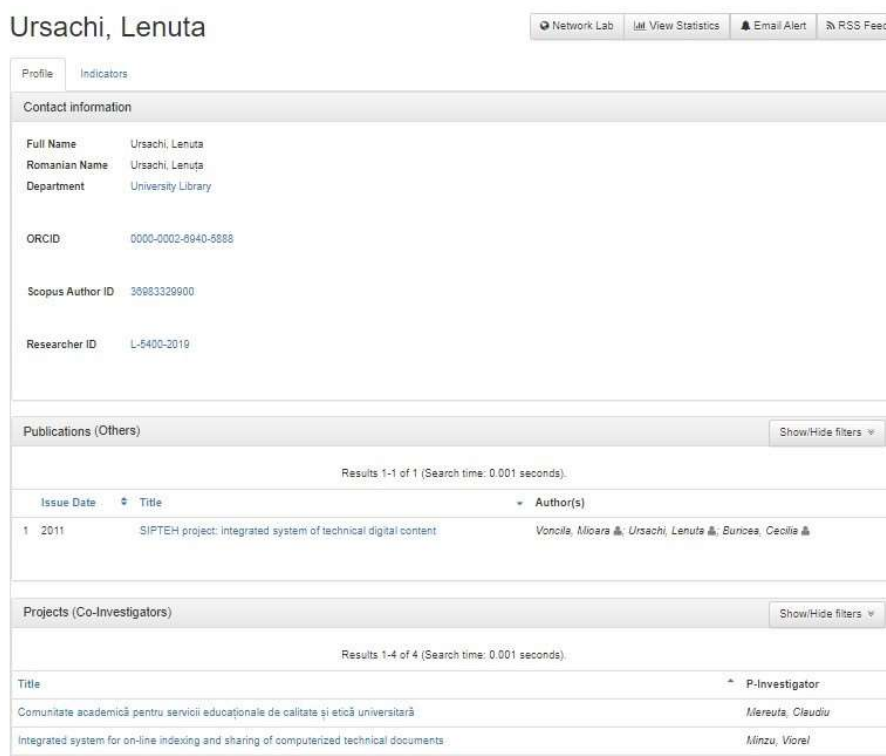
Ursachi, Lenuta

Network Lab | View Statistics | Email Alert | RSS Feed

Profile | Indicators

Contact information

Full Name Ursachi, Lenuta
Romanian Name Ursachi, Lenuța
Department University Library

ORCID 0000-0002-6940-5888

Scopus Author ID 36983329900

Researcher ID L-5400-2019

Publications (Others)

Show/Hide filters

Results 1-1 of 1 (Search time: 0.001 seconds).

| | Issue Date | Title | Author(s) |
|---|---|---|---|
| 1 | 2011 | SIPTEH project: integrated system of technical digital content | Voncila, Mioara; Ursachi, Lenuta; Buricea, Cecilia |

Projects (Co-Investigators)

Show/Hide filters

Results 1-4 of 4 (Search time: 0.001 seconds).

| Title | P-Investigator |
|---|---|
| Comunitate academică pentru servicii educaționale de calitate și etică universitară | Mereuta, Claudiu |
| Integrated system for on-line indexing and sharing of computerized technical documents | Minzu, Viorel |